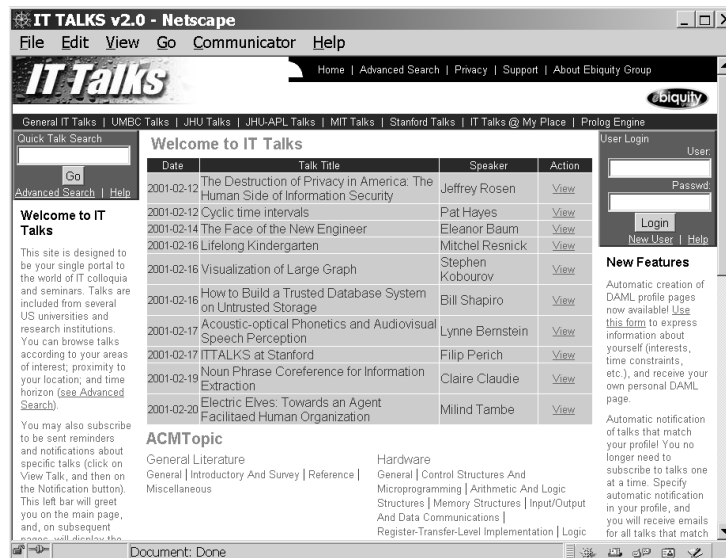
IT TALKS v2.0 - Netscape

File Edit View Go Communicator Help

IT Talks

Home | Advanced Search | Privacy | Support | About Ebiquity Group

ebiquity

General IT Talks | UMBC Talks | JHU Talks | JHU-APL Talks | MIT Talks | Stanford Talks | IT Talks @ My Place | Prolog Engine

Quick Talk Search

Go

Advanced Search | Help

Welcome to IT Talks

This site is designed to be your single portal to the world of IT colloquia and seminars. Talks are included from several US universities and research institutions. You can browse talks according to your areas of interest; proximity to your location; and time horizon (see Advanced Search).

You may also subscribe to be sent reminders and notifications about specific talks (click on View Talk, and then on the Notification button). This left bar will greet you on the main page, and, on subsequent pages, will display the

Welcome to IT Talks

| Date | Talk Title | Speaker | Action |
|---|---|---|---|
| 2001-02-12 | The Destruction of Privacy in America: The Human Side of Information Security | Jeffrey Rosen | View |
| 2001-02-12 | Cyclic time intervals | Pat Hayes | View |
| 2001-02-14 | The Face of the New Engineer | Eleanor Baum | View |
| 2001-02-16 | Lifelong Kindergarten | Mitchel Resnick | View |
| 2001-02-16 | Visualization of Large Graph | Stephen Kobourov | View |
| 2001-02-16 | How to Build a Trusted Database System on Untrusted Storage | Bill Shapiro | View |
| 2001-02-17 | Acoustic-optical Phonetics and Audiovisual Speech Perception | Lynne Bernstein | View |
| 2001-02-17 | ITTALKS at Stanford | Filip Perich | View |
| 2001-02-19 | Noun Phrase Coreference for Information Extraction | Claire Claudie | View |
| 2001-02-20 | Electric Elves: Towards an Agent Facilitaed Human Organization | Milind Tambe | View |

ACMTopic

General Literature
General | Introductory And Survey | Reference | Miscellaneous

Hardware
General | Control Structures And Microprogramming | Arithmetic And Logic Structures | Memory Structures | Input/Output And Data Communications | Register-Transfer-Level Implementation | Logic

User Login
User:
Passwd:
Login
New User | Help

New Features

Automatic creation of DAML profile pages now available! Use this form to express information about yourself (interests, time constraints, etc.), and receive your own personal DAML page.

Automatic notification of talks that match your profile! You no longer need to subscribe to talks one at a time. Specify automatic notification in your profile, and you will receive emails for all talks that match

Document: Done